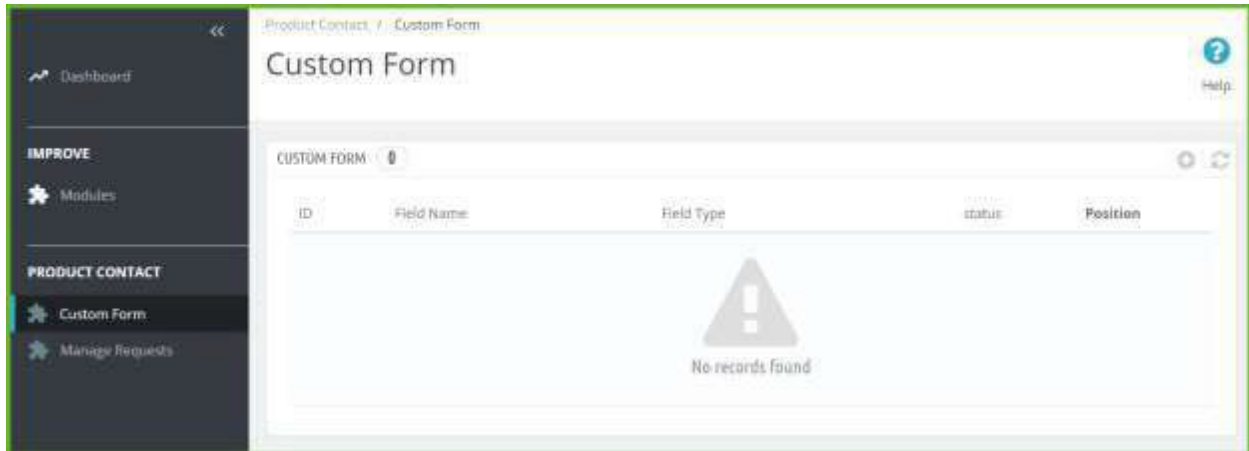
«

Dashboard

IMPROVE

Modules

PRODUCT CONTACT

Custom Form

Manage Requests

Product Contact / Custom Form

Custom Form

Help

CUSTOM FORM 0

| ID | Field Name | Field Type | status | Position |
|---|---|---|---|---|

No records found